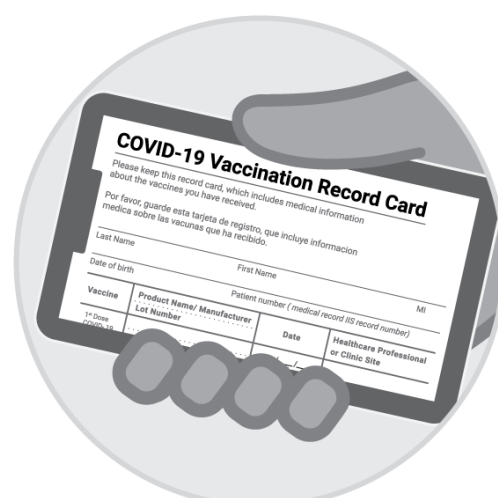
COVID-19 Vaccination Record Card

Please keep this record card, which includes medical information about the vaccines you have received.

Por favor, guarde esta tarjeta de registro, que incluye informacion medica sobre las vacunas que ha recibido.

Last Name

First Name

MI

Date of birth

Patient number (medical record IIS record number)

| Vaccine | Product Name/ Manufacturer Lot Number | Date | Healthcare Professional or Clinic Site |
|---|---|---|---|
| 1st Dose COVID-19 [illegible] | | | |